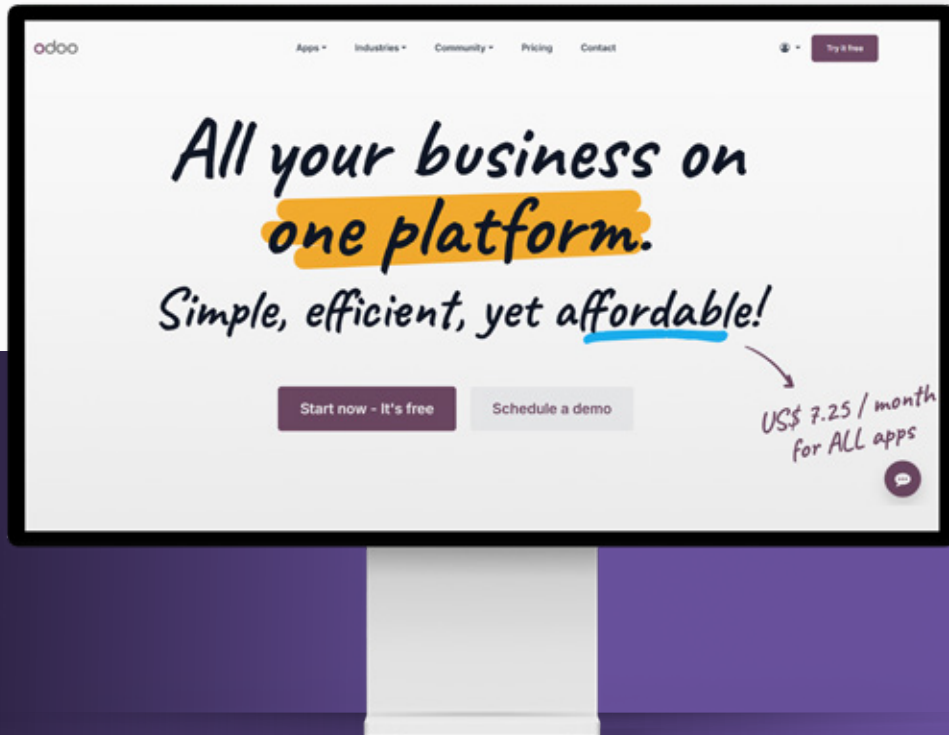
odoo

Apps ▾ Industries ▾ Community ▾ Pricing Contact

Try it free

All your business on one platform.

Simple, efficient, yet affordable!

Start now - It's free

Schedule a demo

US$ 7.25 / month for ALL apps